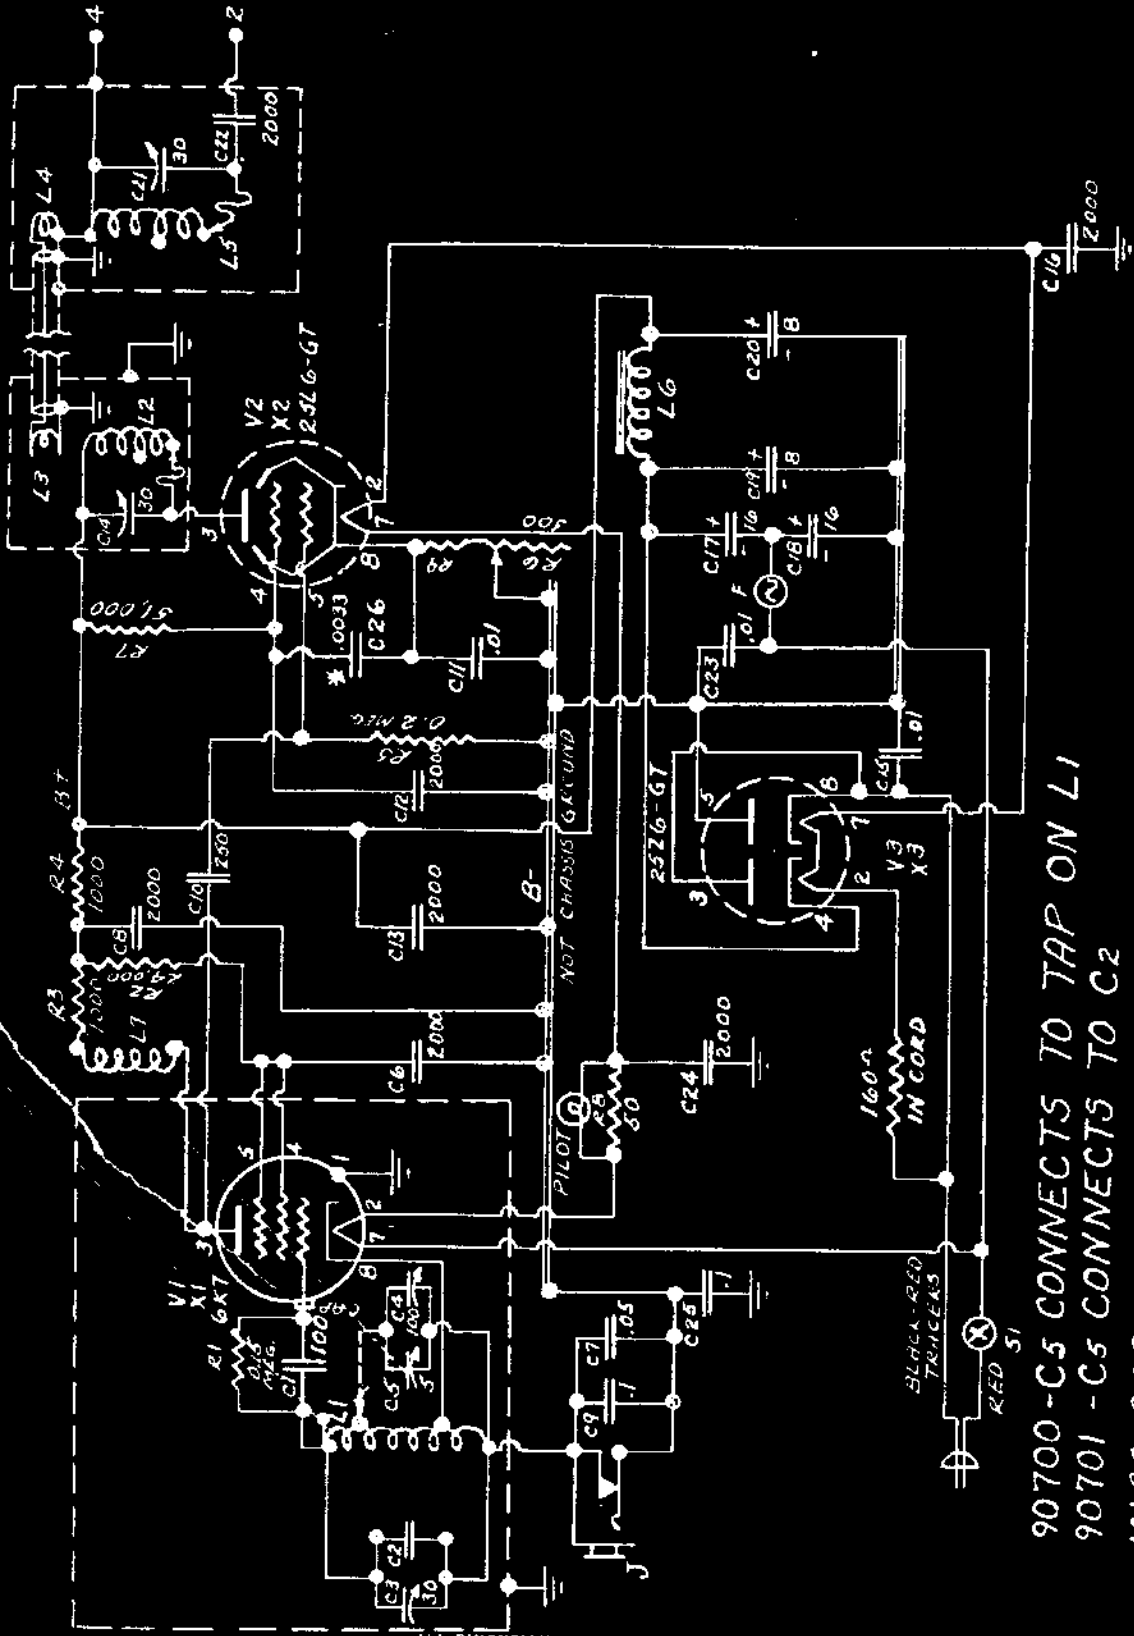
4
2
L4
C21
30
C22
2000
L5
C16
2000
L3
L2
C14
30
V2
X2
25L6-GT
3
4
5
8
7
2
L6
C20 + 8 -
C19 + 8 -
C17 + 16 -
C18 + 16 -
F
R7
51,000
.0033
C26
*
C11
.01
R9
R6
300
C23
.01
R4
1000
B+
C8
2000
C10
250
R5
0.2 MEG.
C12
2000
GROUND
C13
2000
B-
NOT CHASSIS
25Z6-GT
5
8
3
7
2
4
V3
X3
C15
.01
R3
100K
R2
47,000
L1
C6
2000
PILOT
R8
50
C24
2000
160Ω
IN CORD
V1
X1
6K7
3
5
4
1
2
7
8
R1
0.15 MEG.
C1
100
C4
100
C5
5
L1
C7
.05
C9
.1
C25
.1
C3
C2
30
J
BLACK-RED TRACERS
RED
S1
90700-C5 CONNECTS TO TAP ON L1
90701 -C5 CONNECTS TO C2